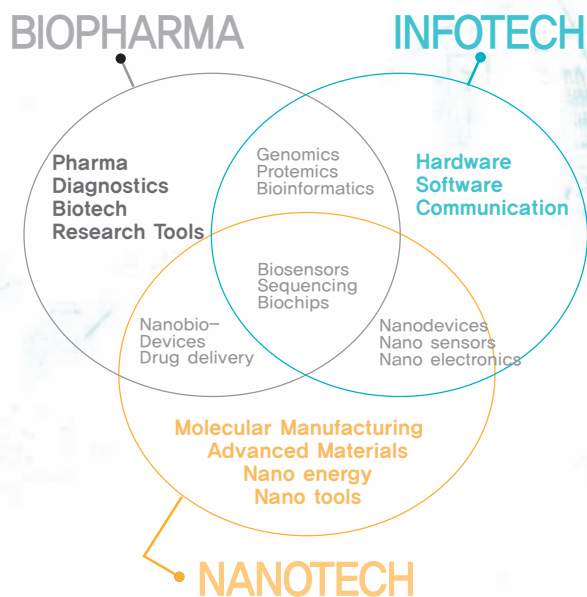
BIOPHARMA

INFOTECH

Pharma
Diagnostics
Biotech
Research Tools

Genomics
Protemics
Bioinformatics

Hardware
Software
Communication

Biosensors
Sequencing
Biochips

Nanobio-
Devices
Drug delivery

Nanodevices
Nano sensors
Nano electronics

Molecular Manufacturing
Advanced Materials
Nano energy
Nano tools

NANOTECH